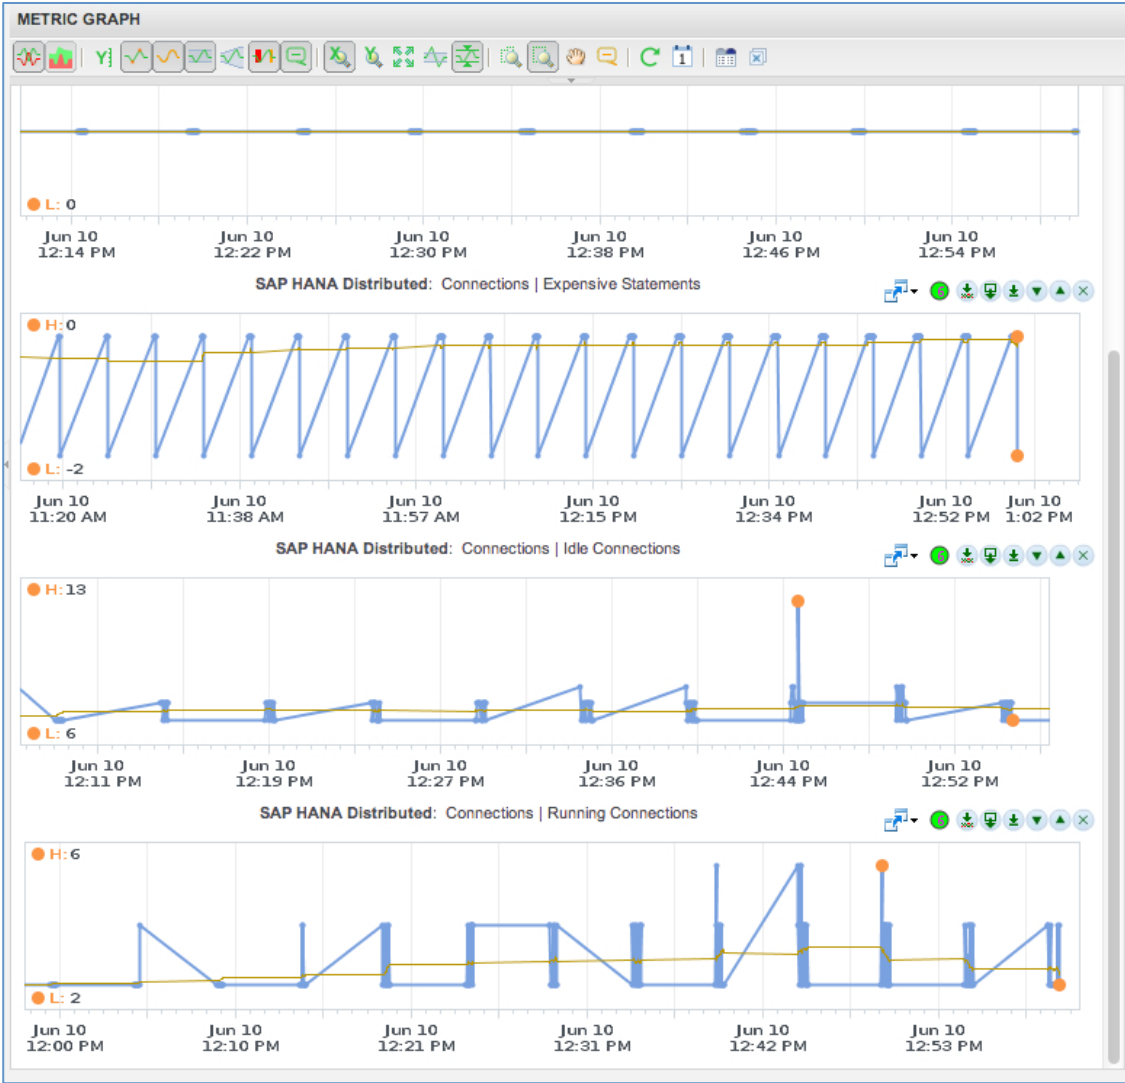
METRIC GRAPH

L: 0

Jun 10 12:14 PM
Jun 10 12:22 PM
Jun 10 12:30 PM
Jun 10 12:38 PM
Jun 10 12:46 PM
Jun 10 12:54 PM

SAP HANA Distributed: Connections | Expensive Statements

H: 0
L: -2

Jun 10 11:20 AM
Jun 10 11:38 AM
Jun 10 11:57 AM
Jun 10 12:15 PM
Jun 10 12:34 PM
Jun 10 12:52 PM
Jun 10 1:02 PM

SAP HANA Distributed: Connections | Idle Connections

H: 13
L: 6

Jun 10 12:11 PM
Jun 10 12:19 PM
Jun 10 12:27 PM
Jun 10 12:36 PM
Jun 10 12:44 PM
Jun 10 12:52 PM

SAP HANA Distributed: Connections | Running Connections

H: 6
L: 2

Jun 10 12:00 PM
Jun 10 12:10 PM
Jun 10 12:21 PM
Jun 10 12:31 PM
Jun 10 12:42 PM
Jun 10 12:53 PM